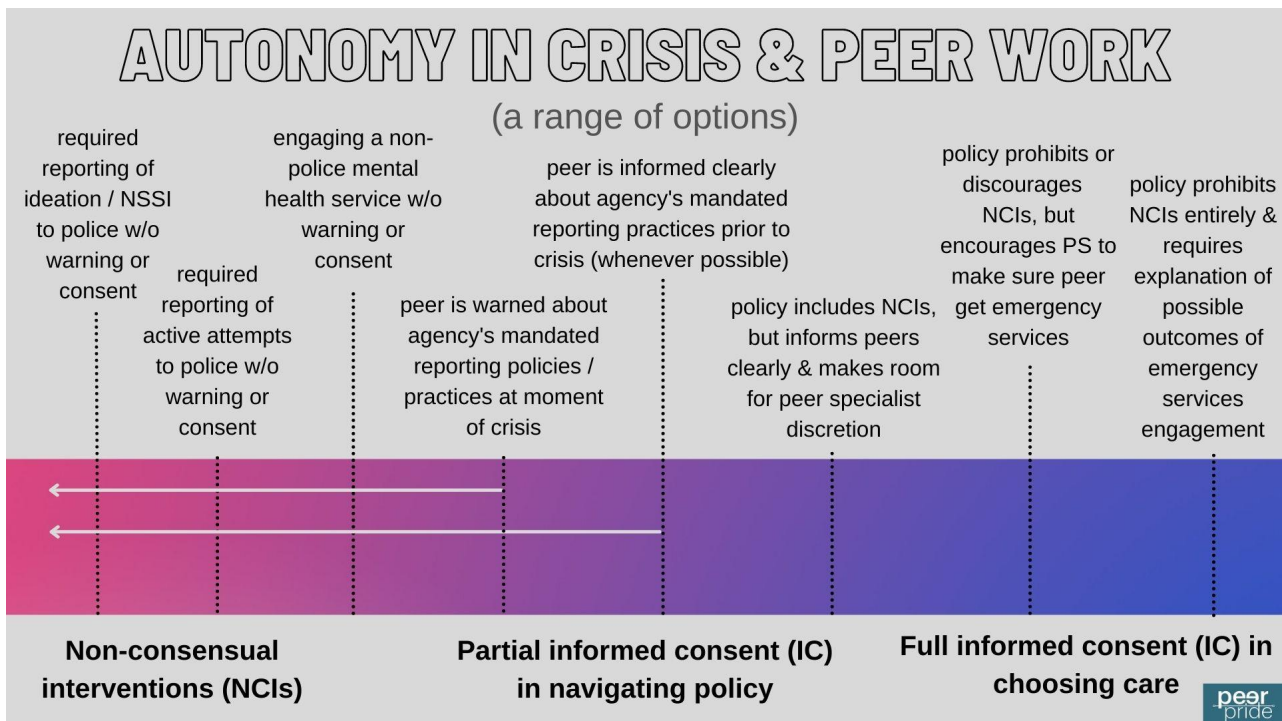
AUTONOMY IN CRISIS & PEER WORK

(a range of options)

required reporting of ideation / NSSI to police w/o warning or consent

required reporting of active attempts to police w/o warning or consent

engaging a non-police mental health service w/o warning or consent

peer is warned about agency's mandated reporting policies / practices at moment of crisis

peer is informed clearly about agency's mandated reporting practices prior to crisis (whenever possible)

policy includes NCIs, but informs peers clearly & makes room for peer specialist discretion

policy prohibits or discourages NCIs, but encourages PS to make sure peer get emergency services

policy prohibits NCIs entirely & requires explanation of possible outcomes of emergency services engagement

Non-consensual interventions (NCIs)

Partial informed consent (IC) in navigating policy

Full informed consent (IC) in choosing care

peer pride